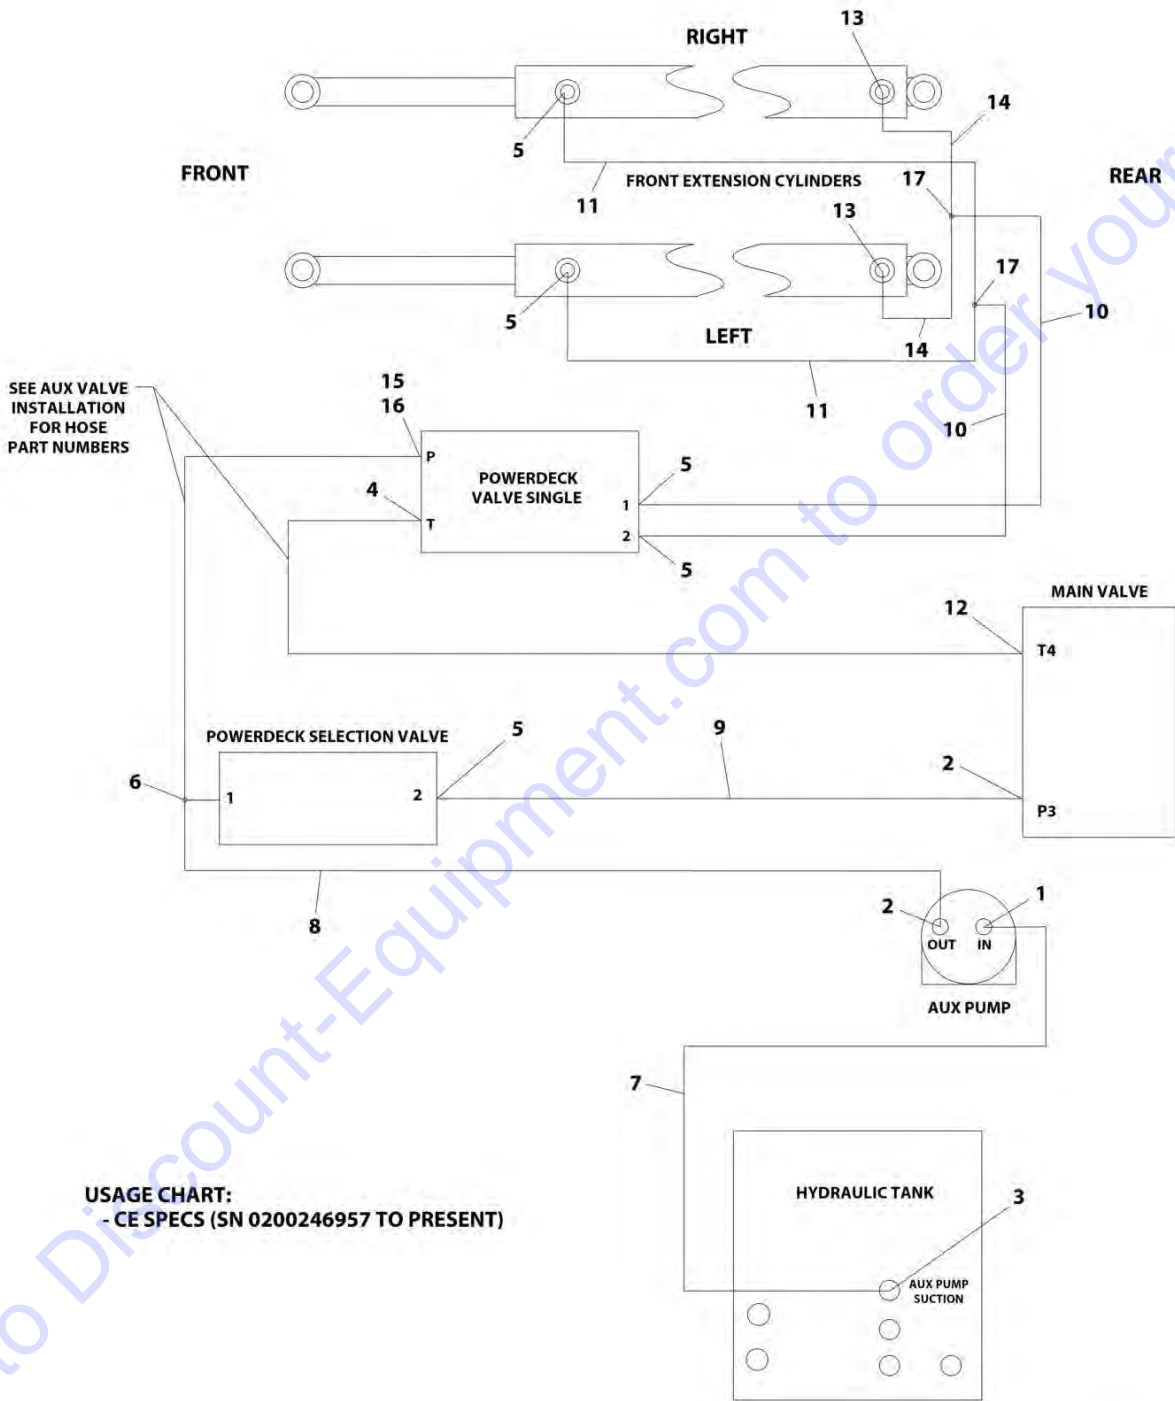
13
RIGHT
14
5
FRONT
REAR
FRONT EXTENSION CYLINDERS
11
17
13
17
5
10
LEFT
14
11
SEE AUX VALVE INSTALLATION FOR HOSE PART NUMBERS
15
16
10
P
POWERDECK VALVE SINGLE
5
4
1
T
2
5
MAIN VALVE
12
T4
5
9
POWERDECK SELECTION VALVE
6
2
1
2
P3
8
2
1
OUT
IN
AUX PUMP
7
HYDRAULIC TANK
3
USAGE CHART:
- CE SPECS (SN 0200246957 TO PRESENT)
AUX PUMP SUCTION